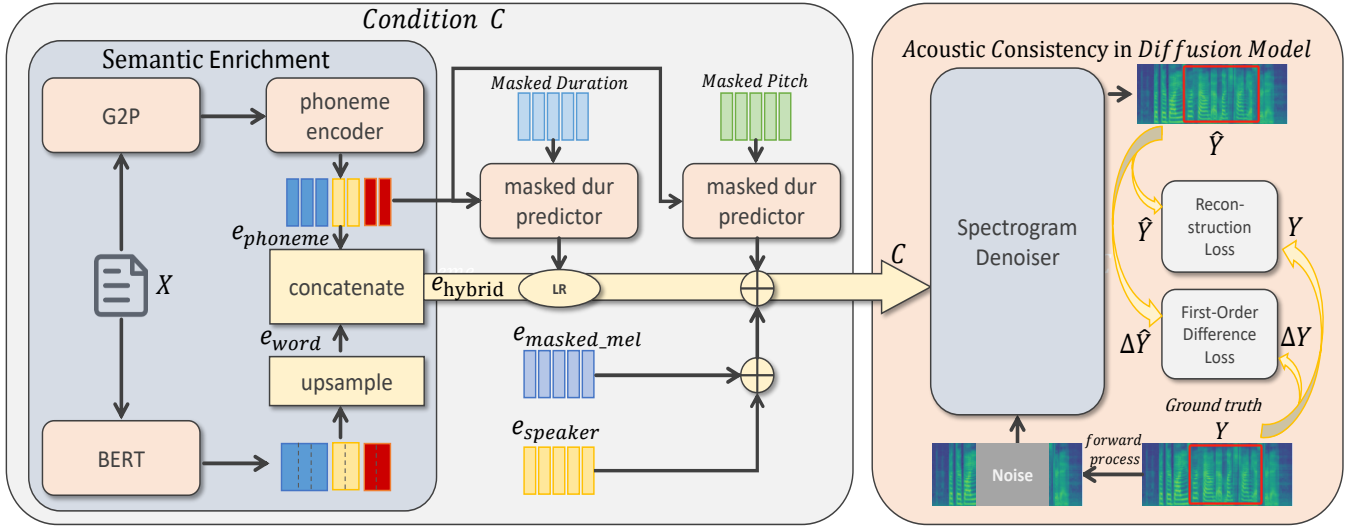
Condition $C$

Semantic Enrichment

G2P

phoneme encoder

$e_{phoneme}$

concatenate

$e_{word}$

upsample

BERT

$X$

Masked Duration

masked dur predictor

Masked Pitch

masked dur predictor

$e_{\text{hybrid}}$

LR

$e_{masked\_mel}$

$e_{speaker}$

$C$

Acoustic Consistency in $Diffusion\ Model$

Spectrogram Denoiser

$\hat{Y}$

$\hat{Y}$

Reconstruction Loss

$Y$

$\Delta\hat{Y}$

First-Order Difference Loss

$\Delta Y$

Ground truth

$Y$

forward process

Noise